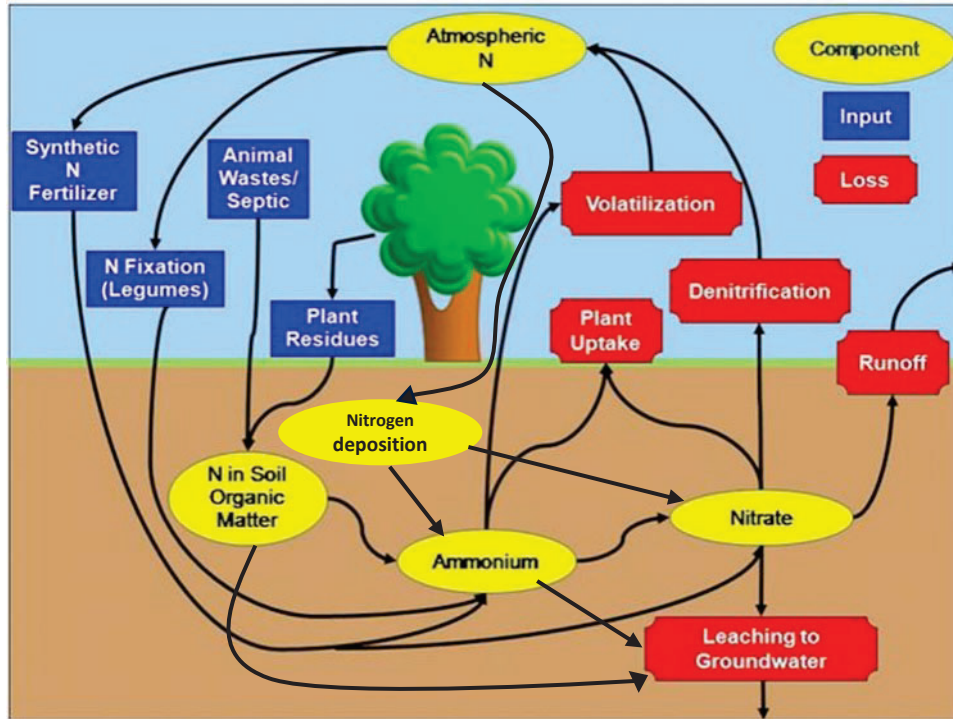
Atmospheric N

Component

Input

Loss

Synthetic N Fertilizer

Animal Wastes/ Septic

Volatilization

N Fixation (Legumes)

Denitrification

Plant Residues

Plant Uptake

Runoff

Nitrogen deposition

N in Soil Organic Matter

Nitrate

Ammonium

Leaching to Groundwater